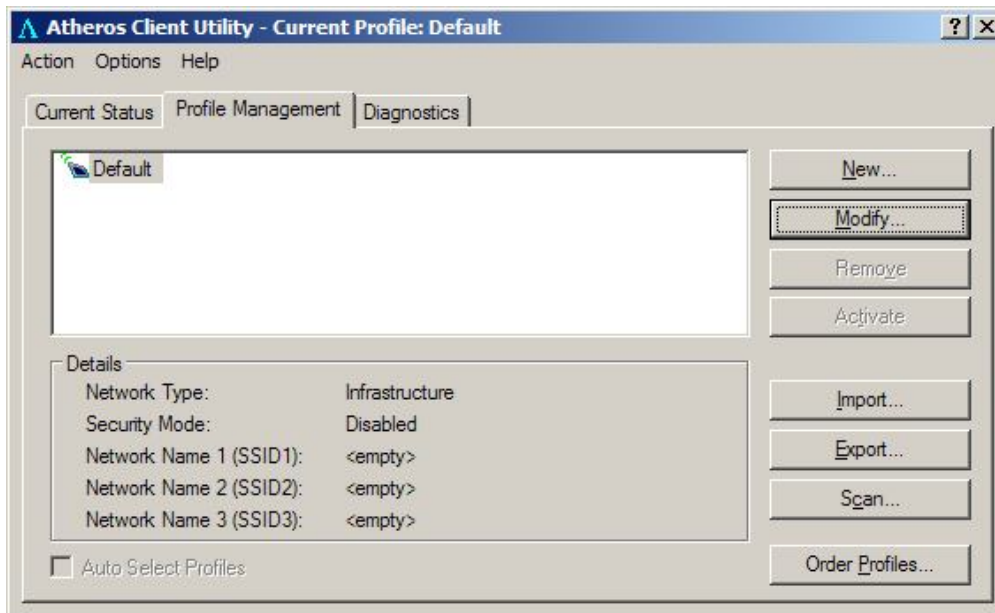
Atheros Client Utility - Current Profile: Default
? X
Action Options Help
Current Status Profile Management Diagnostics
Default
New...
Modify...
Remove
Activate
Details
Network Type: Infrastructure
Security Mode: Disabled
Network Name 1 (SSID1): <empty>
Network Name 2 (SSID2): <empty>
Network Name 3 (SSID3): <empty>
Import...
Export...
Scan...
Auto Select Profiles
Order Profiles...